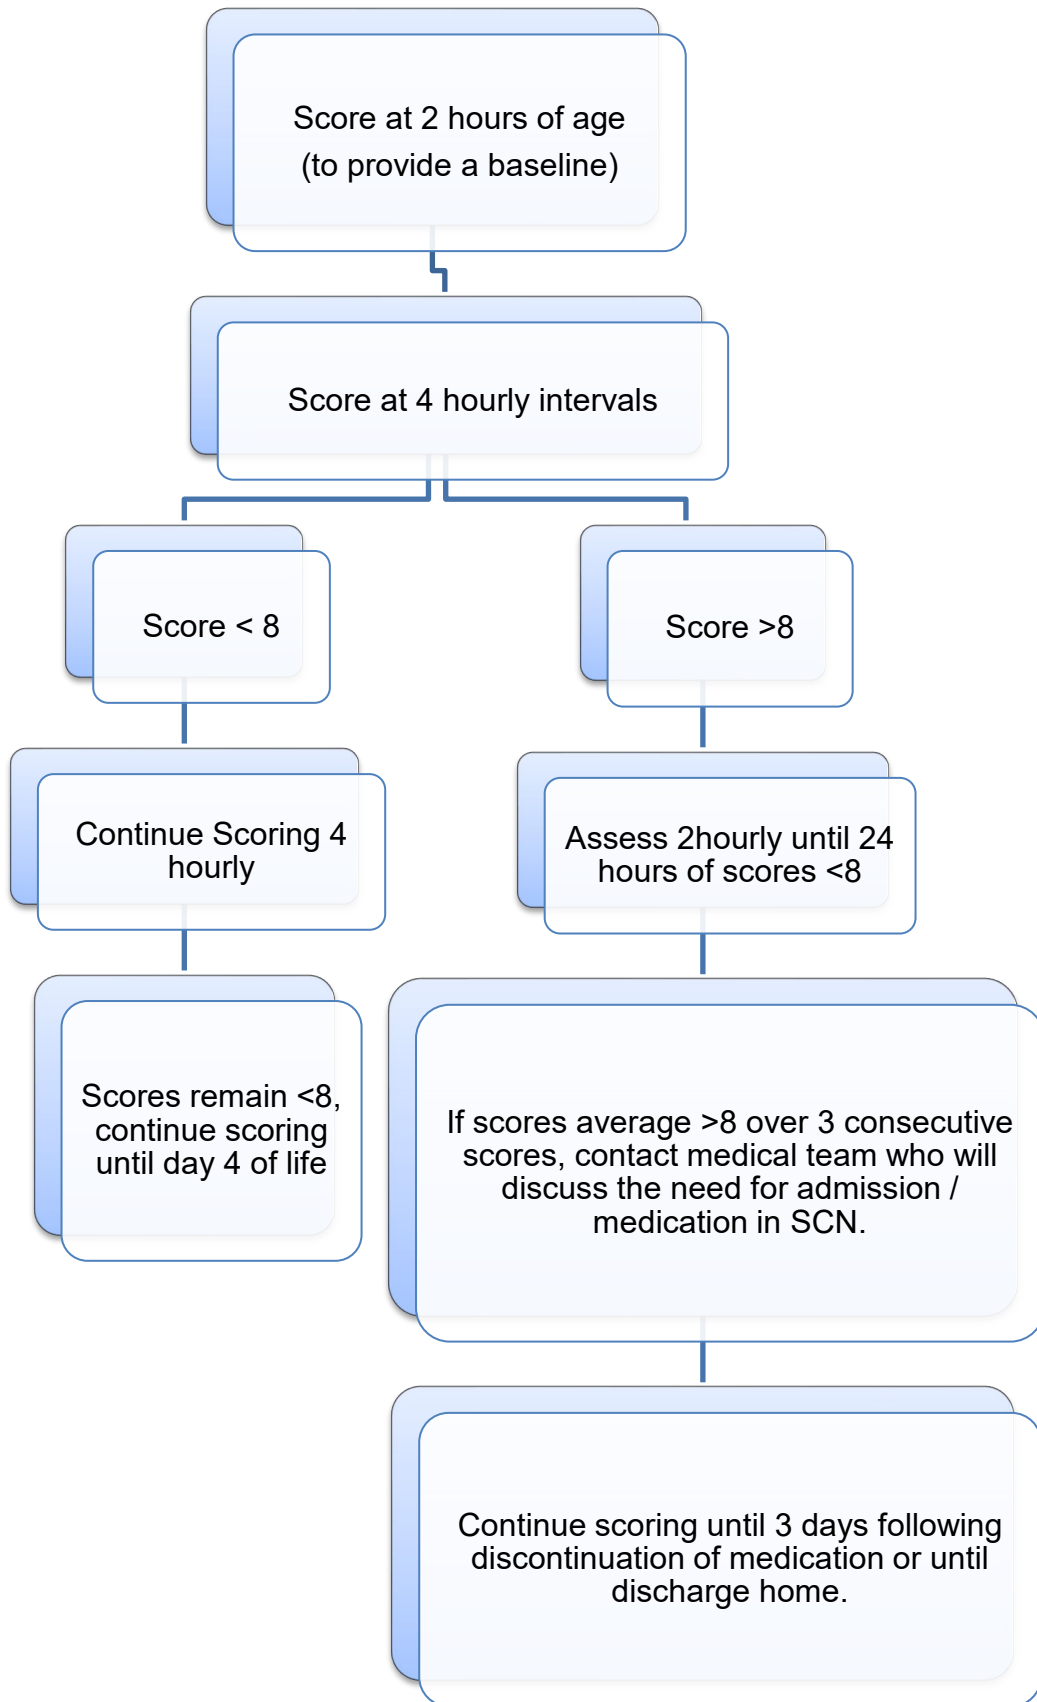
Score at 2 hours of age
(to provide a baseline)

Score at 4 hourly intervals

Score < 8

Score >8

Continue Scoring 4 hourly

Assess 2hourly until 24 hours of scores <8

Scores remain <8, continue scoring until day 4 of life

If scores average >8 over 3 consecutive scores, contact medical team who will discuss the need for admission / medication in SCN.

Continue scoring until 3 days following discontinuation of medication or until discharge home.